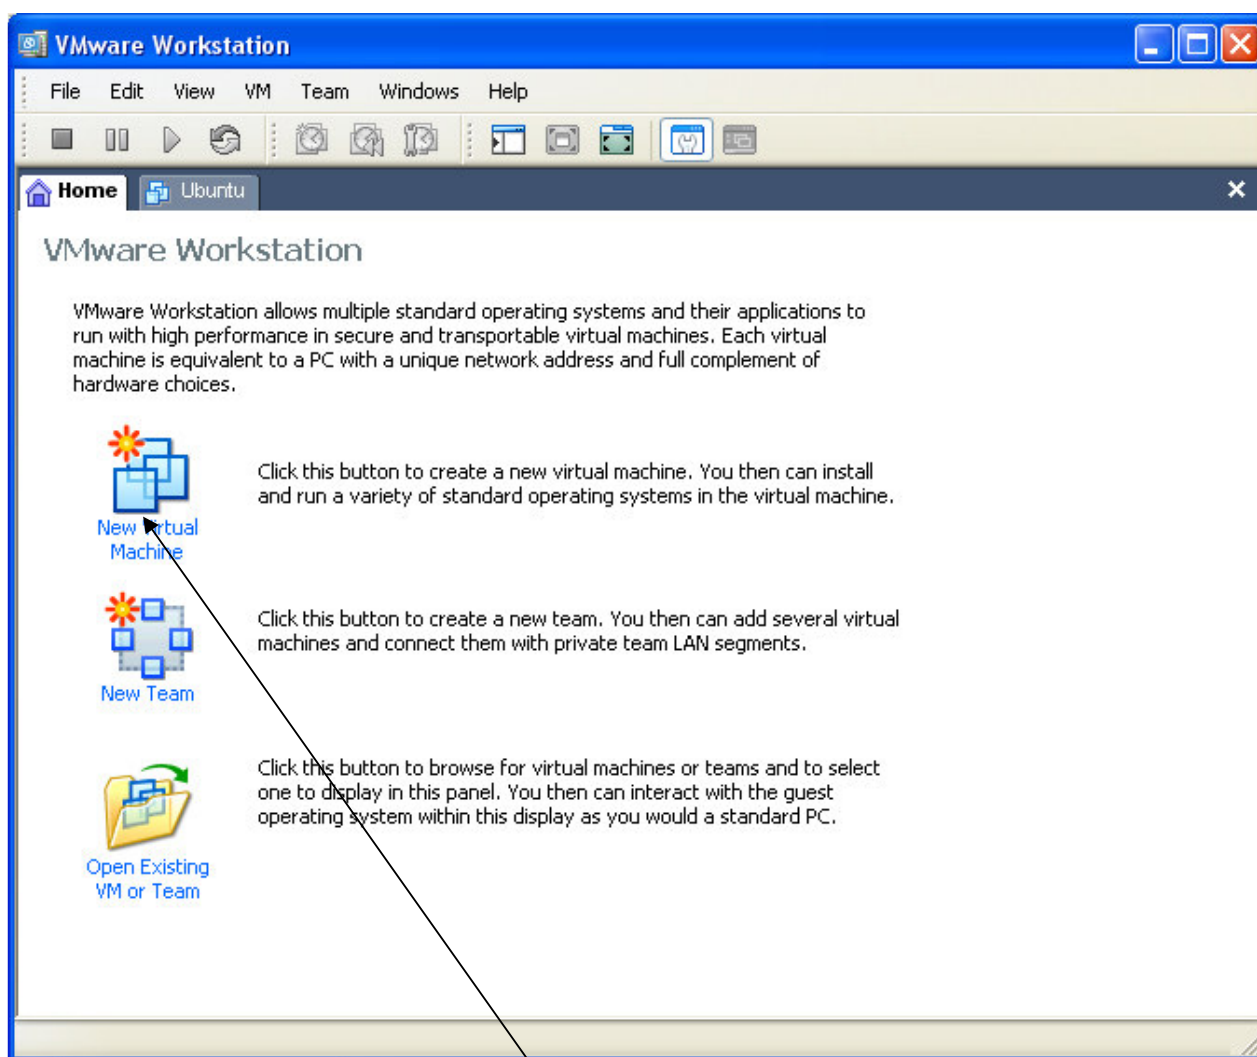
VMware Workstation

File Edit View VM Team Windows Help

Home Ubuntu

VMware Workstation

VMware Workstation allows multiple standard operating systems and their applications to run with high performance in secure and transportable virtual machines. Each virtual machine is equivalent to a PC with a unique network address and full complement of hardware choices.

New Virtual Machine

Click this button to create a new virtual machine. You then can install and run a variety of standard operating systems in the virtual machine.

New Team

Click this button to create a new team. You then can add several virtual machines and connect them with private team LAN segments.

Open Existing VM or Team

Click this button to browse for virtual machines or teams and to select one to display in this panel. You then can interact with the guest operating system within this display as you would a standard PC.